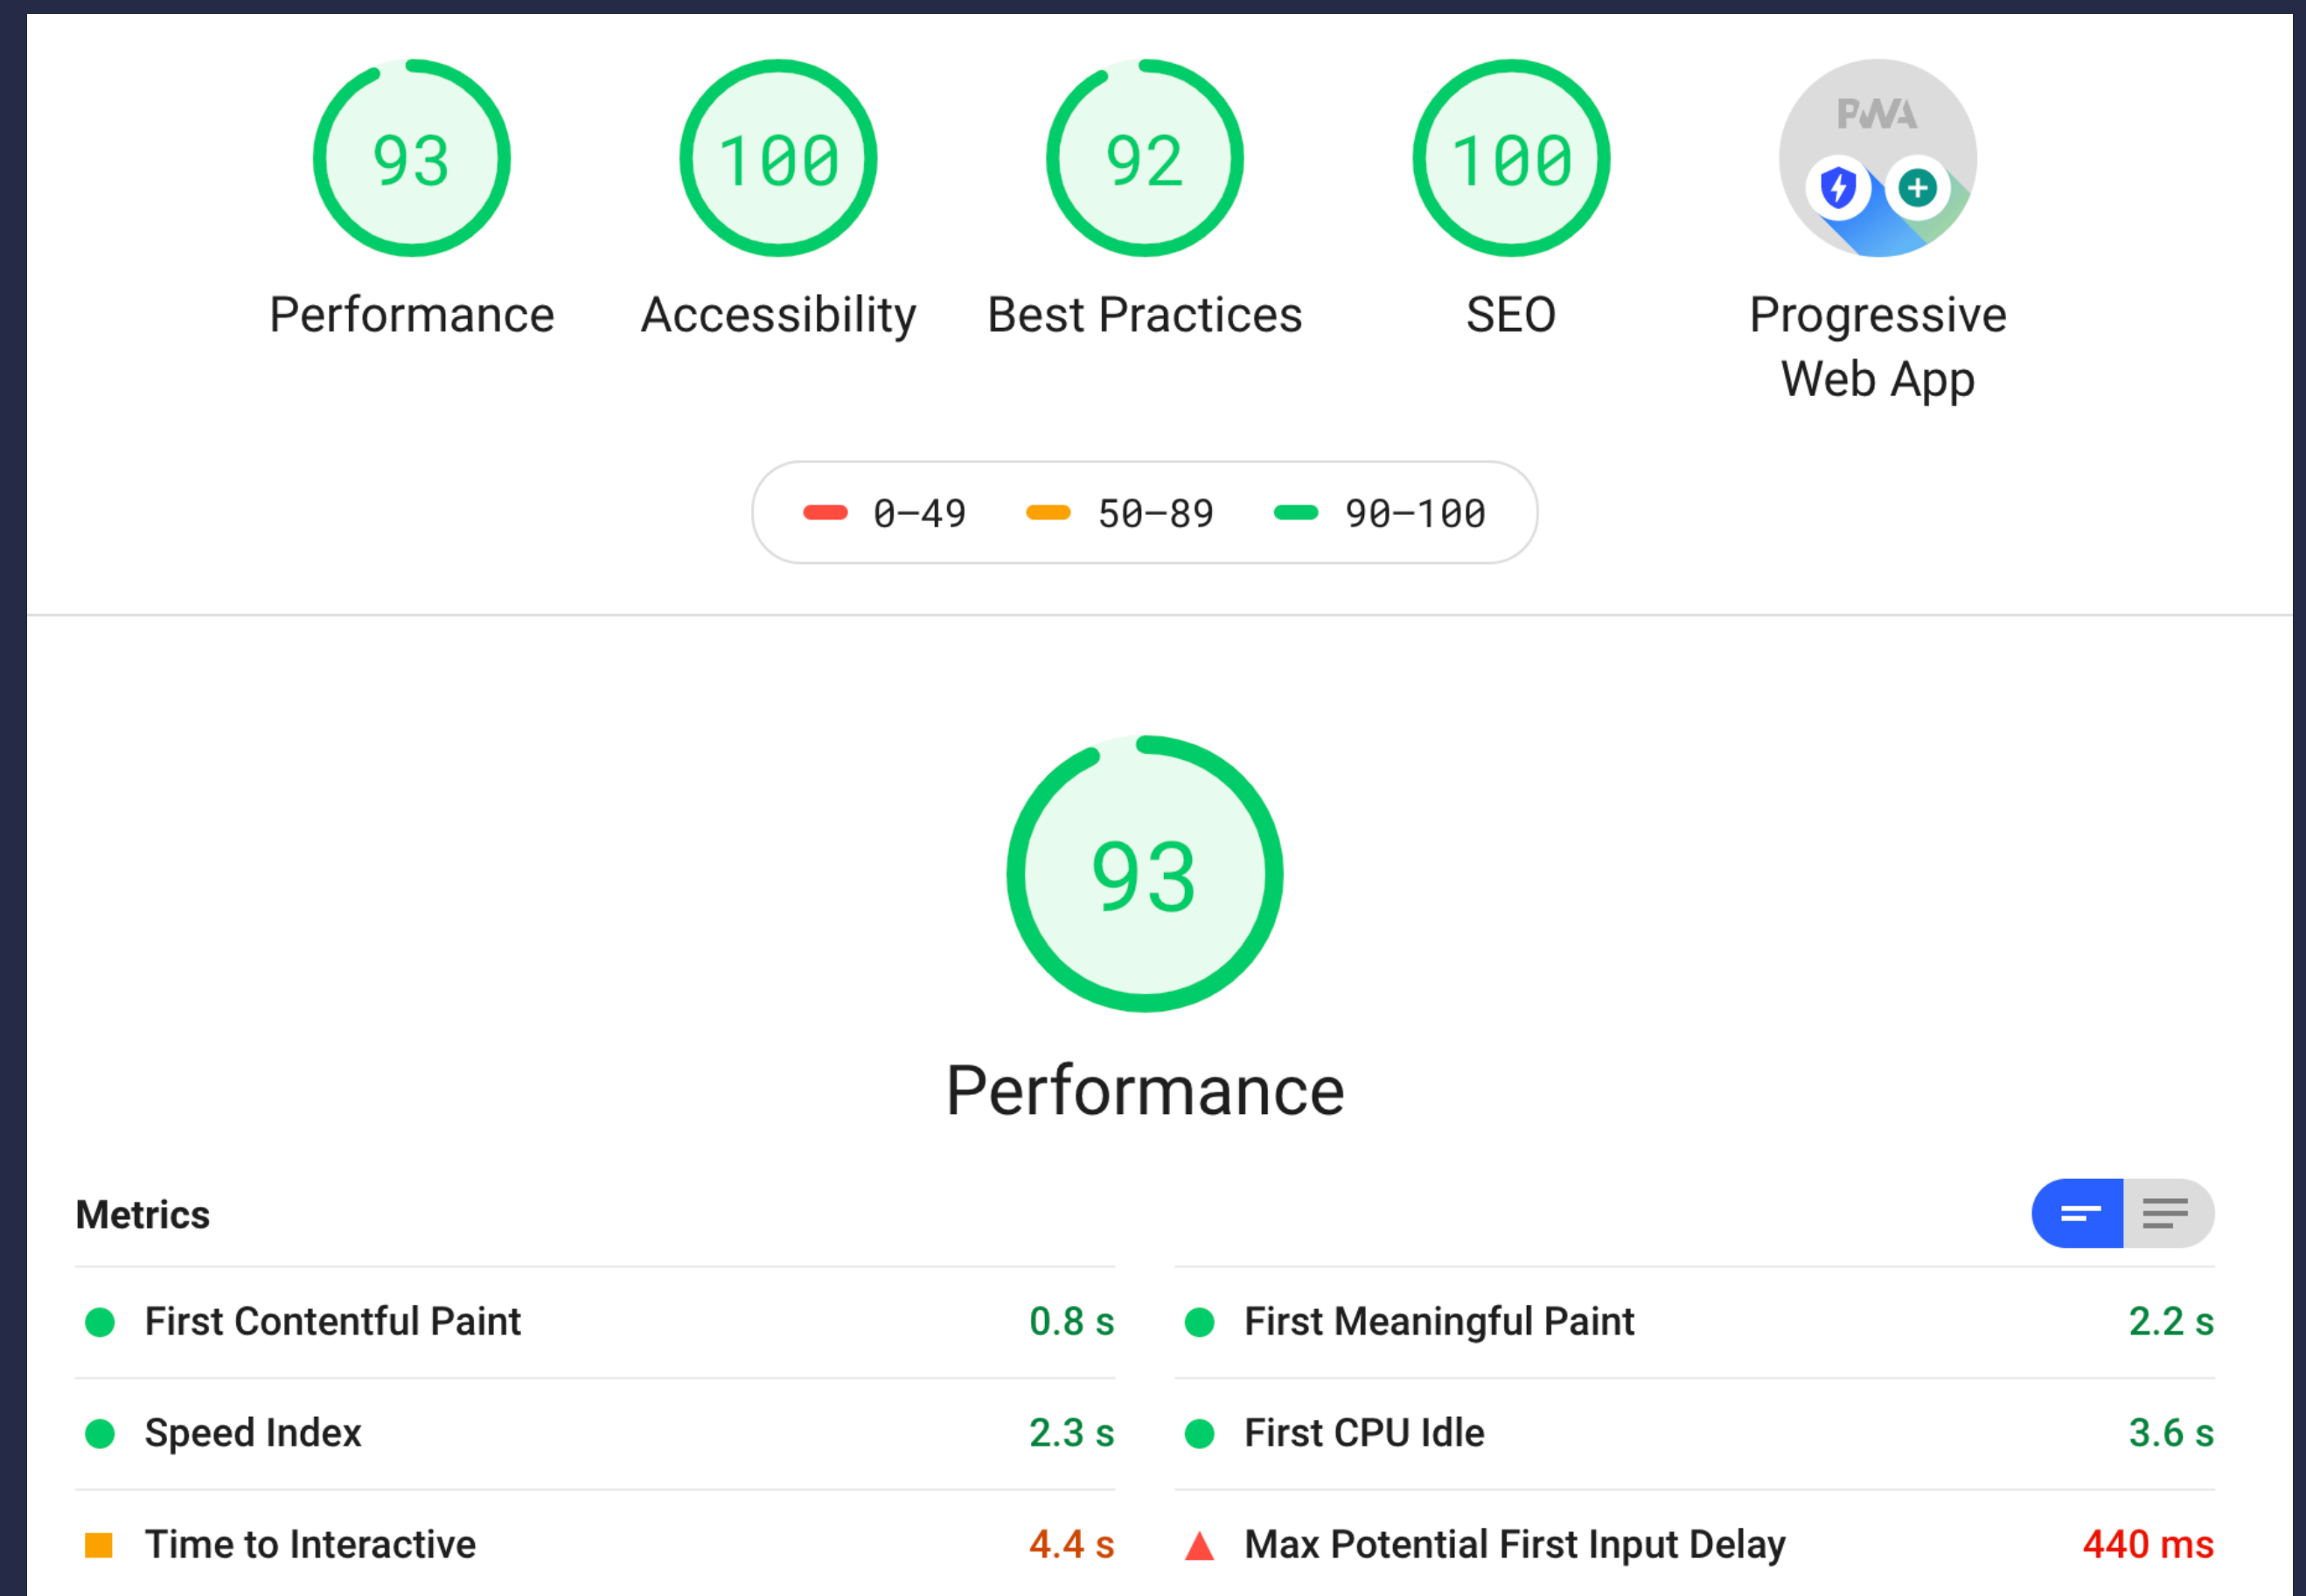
93
Performance

100
Accessibility

92
Best Practices

100
SEO

PWA
Progressive Web App

0–49 50–89 90–100

93
Performance

Metrics

First Contentful Paint 0.8 s

Speed Index 2.3 s

Time to Interactive 4.4 s

First Meaningful Paint 2.2 s

First CPU Idle 3.6 s

Max Potential First Input Delay 440 ms